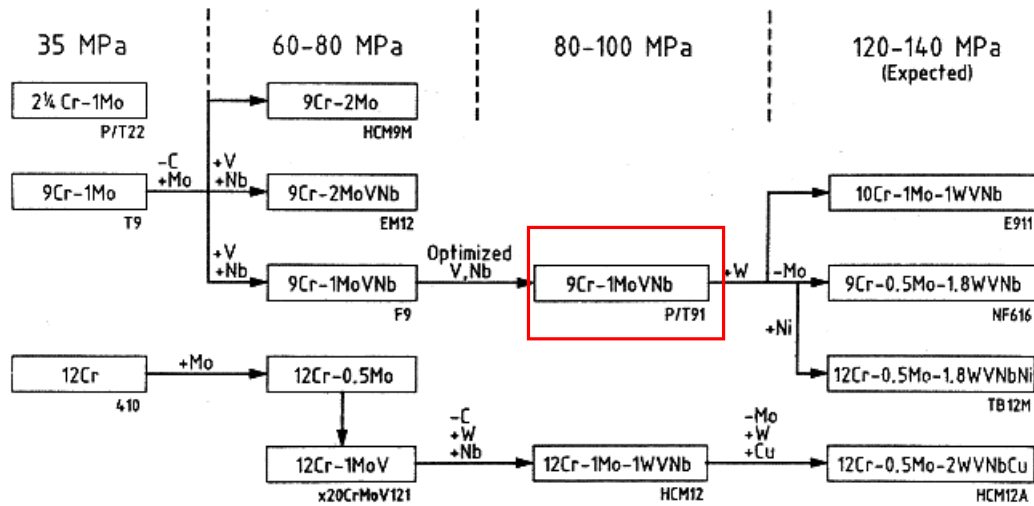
35 MPa

60-80 MPa

80-100 MPa

120-140 MPa
(Expected)

2¼ Cr-1Mo
P/T22

9Cr-2Mo
HCM9M

-C
+Mo

+V
+Nb

9Cr-1Mo
T9

9Cr-2MoVNb
EM12

10Cr-1Mo-1WVNb
E911

+V
+Nb

9Cr-1MoVNb
F9

Optimized
V, Nb

9Cr-1MoVNb
P/T91

+W

-Mo

9Cr-0.5Mo-1.8WVNb
NF616

+Ni

12Cr-0.5Mo-1.8WVNbNi
TB12M

12Cr
410

+Mo

12Cr-0.5Mo

-C
+W
+Nb

12Cr-1MoV
x20CrMoV121

12Cr-1Mo-1WVNb
HCM12

-Mo
+W
+Cu

12Cr-0.5Mo-2WVNbCu
HCM12A